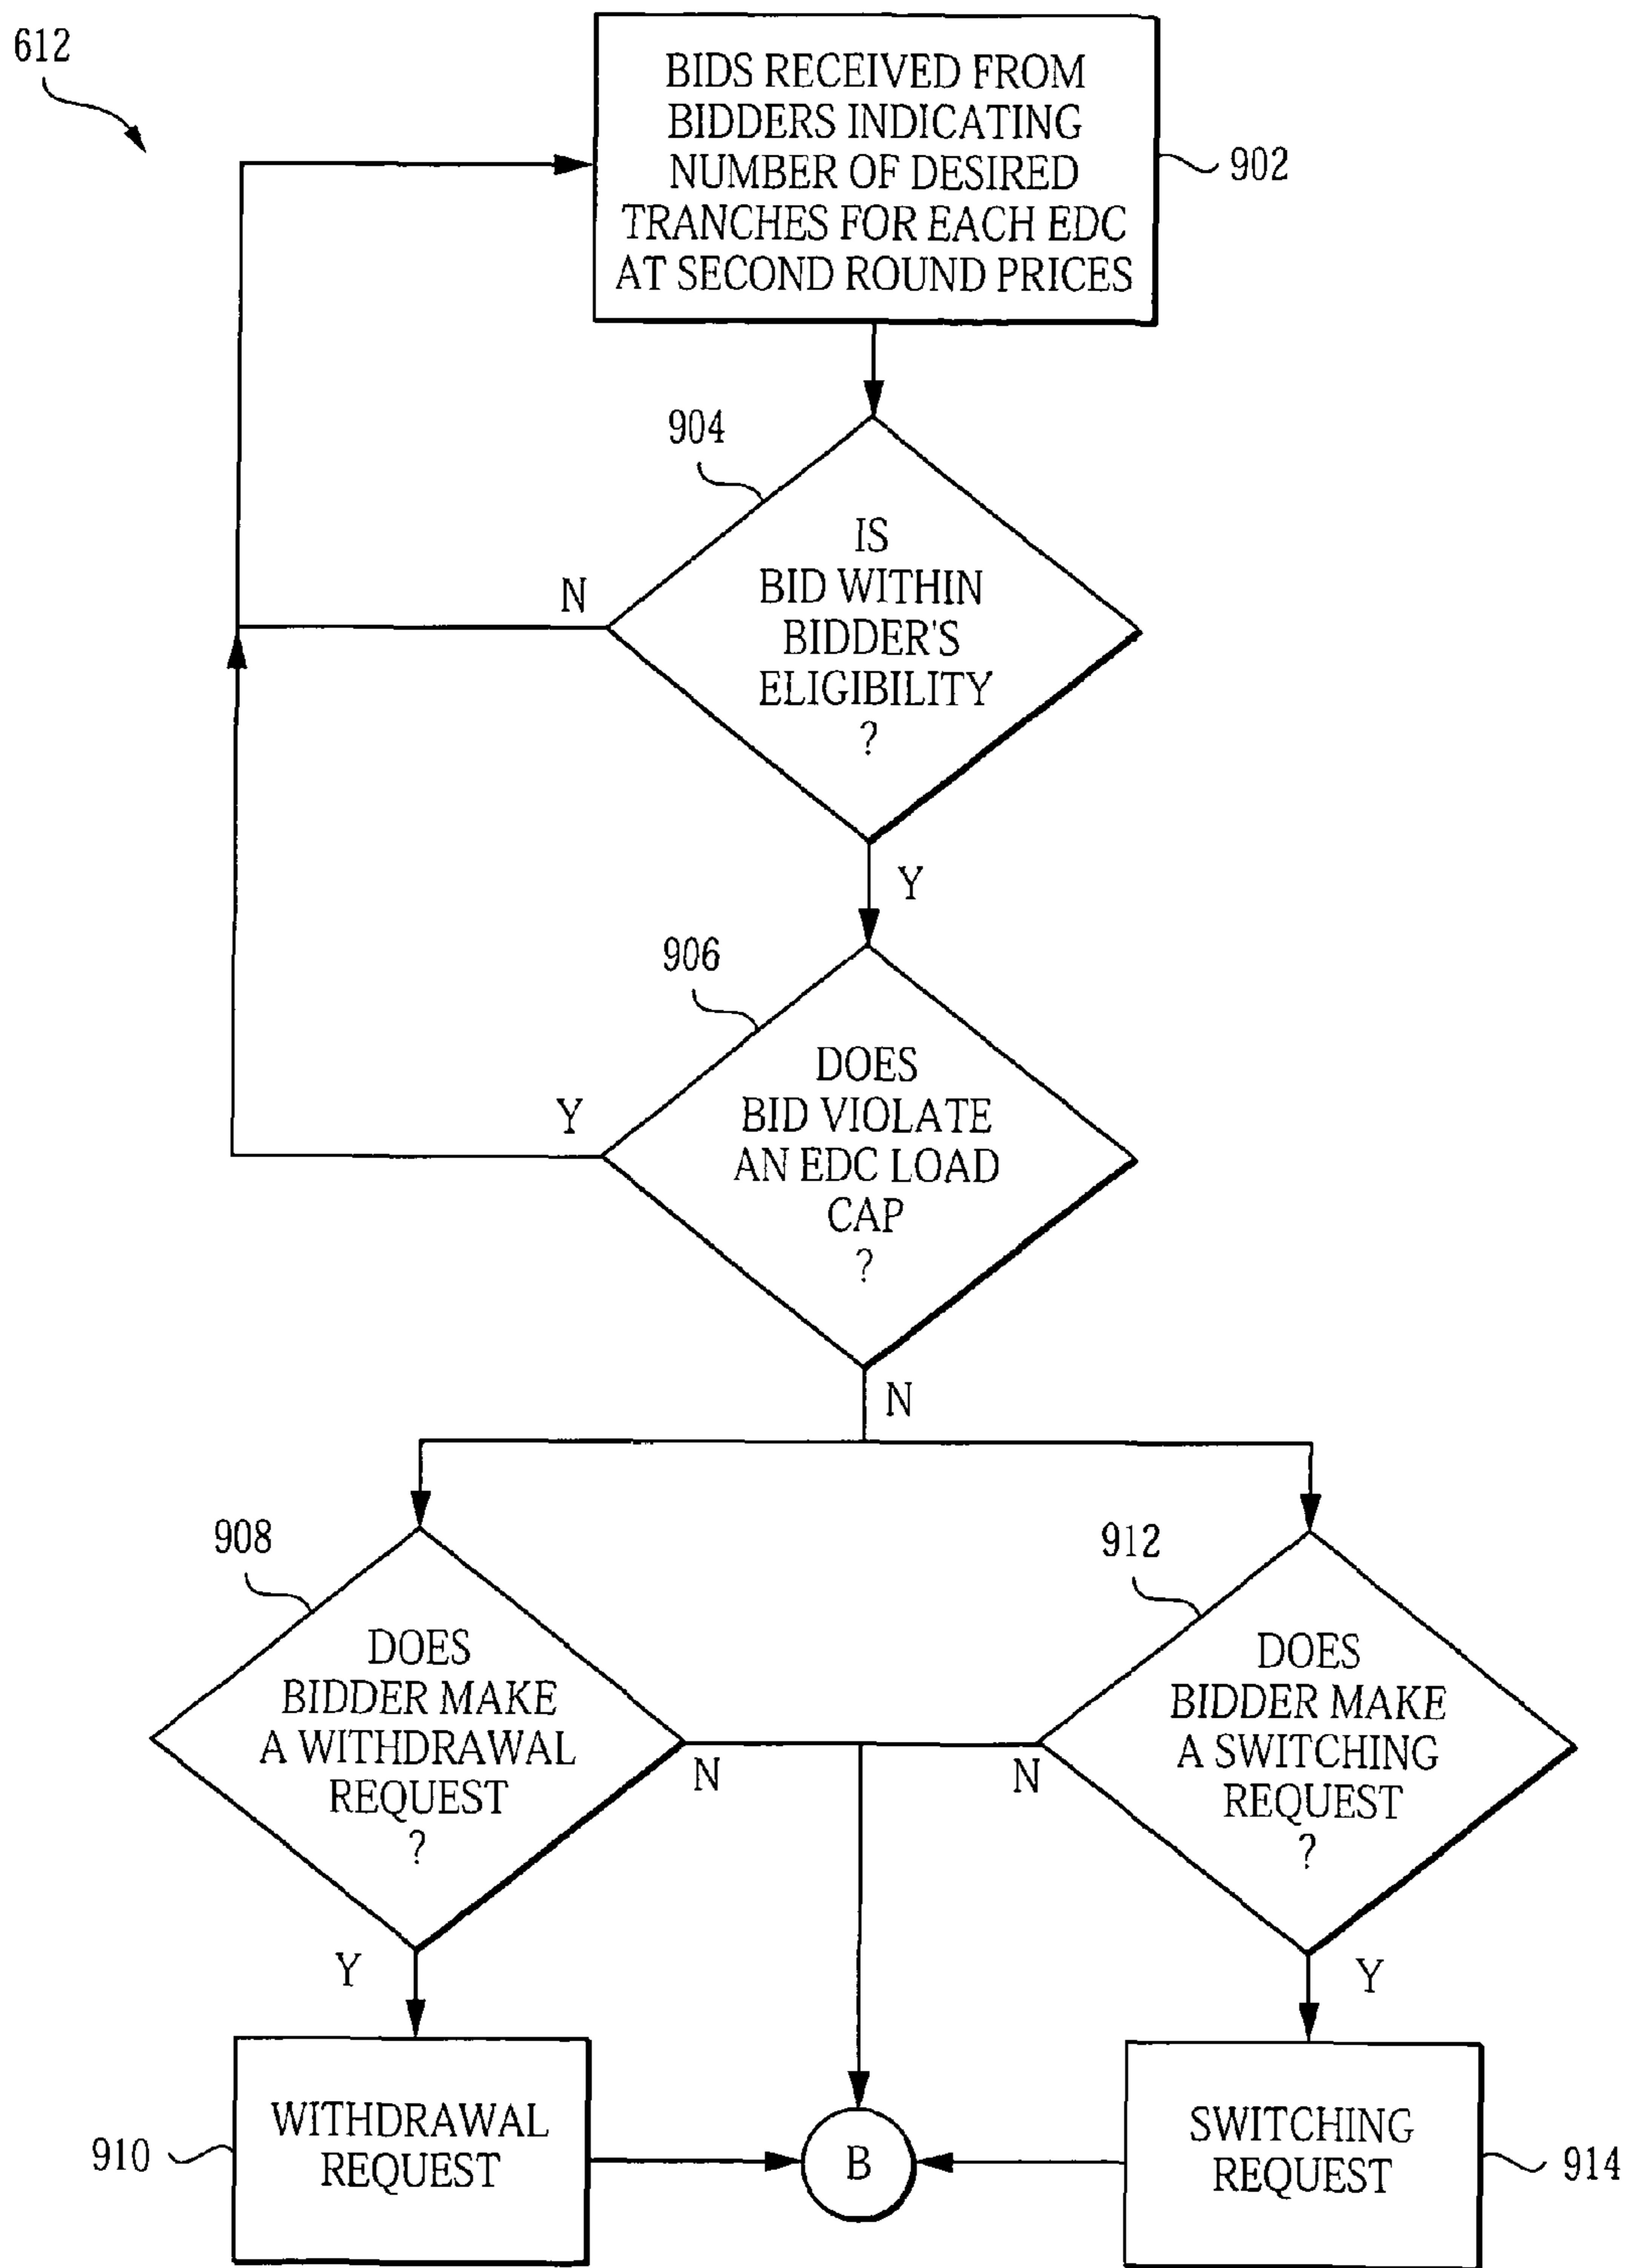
612

BIDS RECEIVED FROM BIDDERS INDICATING NUMBER OF DESIRED TRANCHES FOR EACH EDC AT SECOND ROUND PRICES

902

904

IS BID WITHIN BIDDER'S ELIGIBILITY ?

N

Y

906

DOES BID VIOLATE AN EDC LOAD CAP ?

Y

N

908

DOES BIDDER MAKE A WITHDRAWAL REQUEST ?

N

912

DOES BIDDER MAKE A SWITCHING REQUEST ?

N

Y

Y

910

WITHDRAWAL REQUEST

B

SWITCHING REQUEST

914